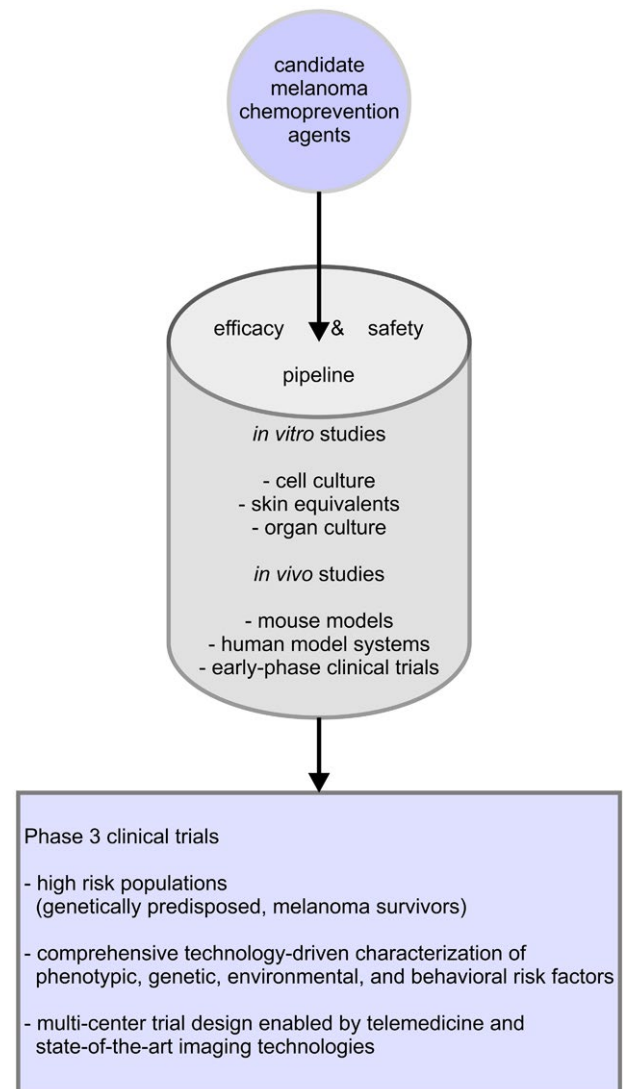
candidate melanoma chemoprevention agents

efficacy & safety

pipeline

*in vitro* studies

- cell culture
- skin equivalents
- organ culture

*in vivo* studies

- mouse models
- human model systems
- early-phase clinical trials

Phase 3 clinical trials

- high risk populations (genetically predisposed, melanoma survivors)

- comprehensive technology-driven characterization of phenotypic, genetic, environmental, and behavioral risk factors

- multi-center trial design enabled by telemedicine and state-of-the-art imaging technologies